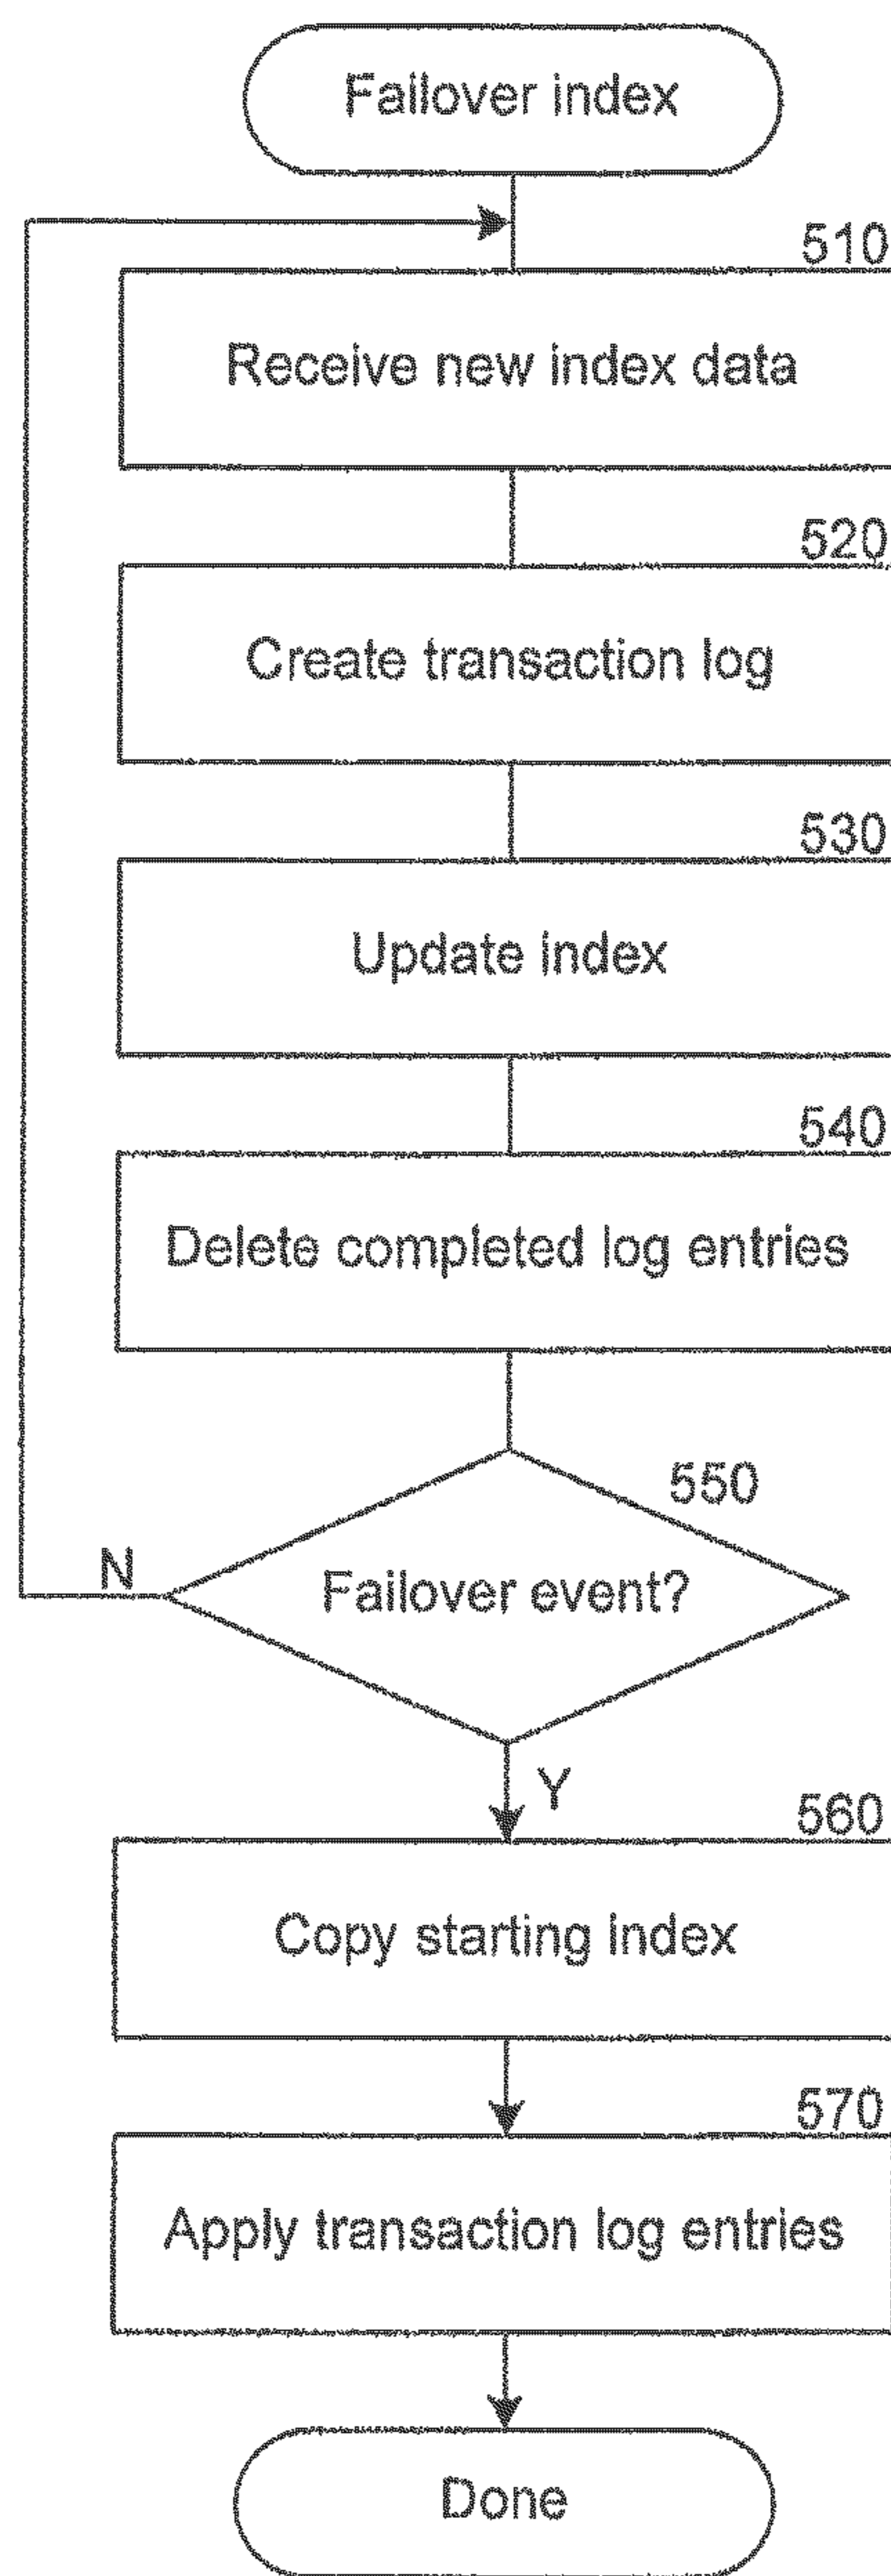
Failover index

510

Receive new index data

520

Create transaction log

530

Update index

540

Delete completed log entries

550

Failover event?

N

Y

560

Copy starting index

570

Apply transaction log entries

Done